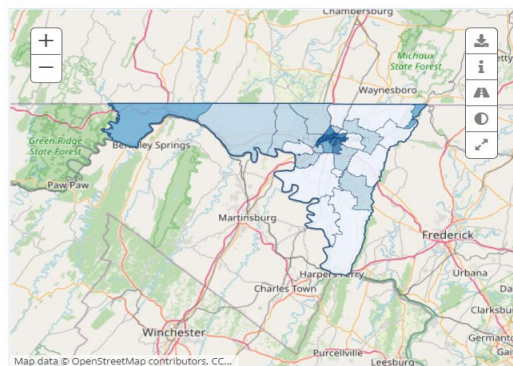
Chambersburg

Michaux State Forest

Waynesboro

Green Ridge State Forest

Berkeley Springs

Paw Paw

Martinsburg

Frederick

Urbana

Harpers Ferry

Charles Town

Clarksbu

Winchester

Germanto

Purcellville

Leesburg

Map data © OpenStreetMap contributors, CC...

+

−